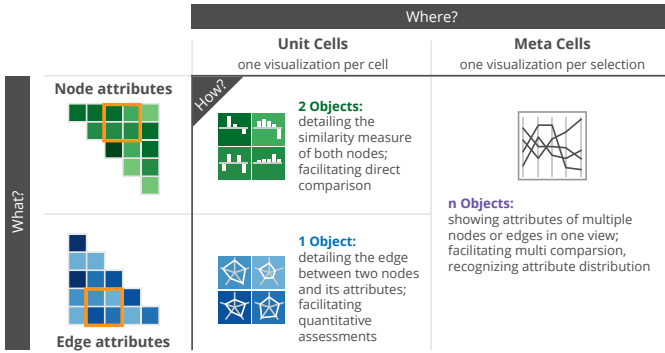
Where?

Unit Cells
one visualization per cell

Meta Cells
one visualization per selection

What?

Node attributes

How?

2 Objects:
detailing the similarity measure of both nodes; facilitating direct comparison

n Objects:
showing attributes of multiple nodes or edges in one view; facilitating multi comparsion, recognizing attribute distribution

1 Object:
detailing the edge between two nodes and its attributes; facilitating quantitative assessments

Edge attributes